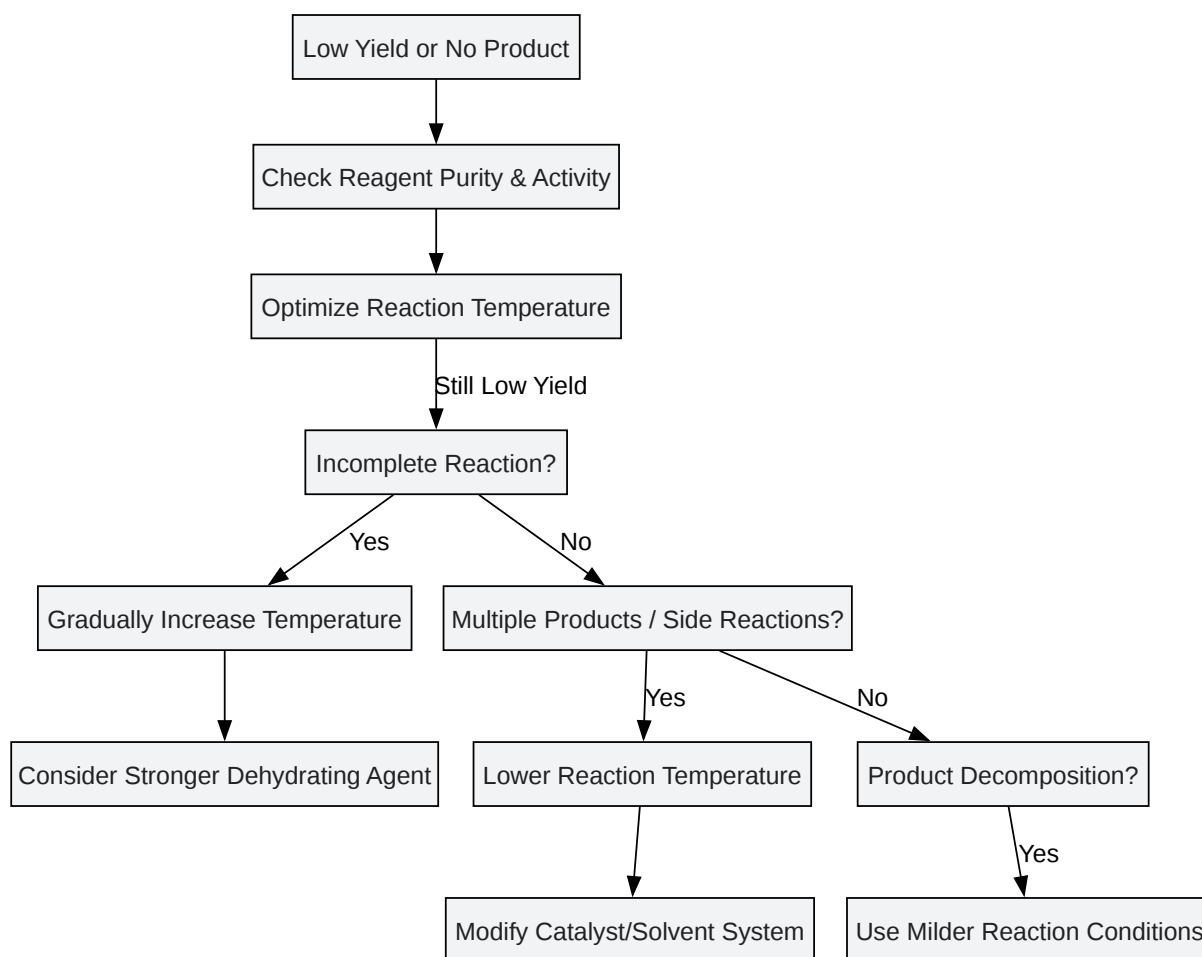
Low Yield or No Product

Check Reagent Purity & Activity

Optimize Reaction Temperature

Still Low Yield

Incomplete Reaction?

Yes

No

Gradually Increase Temperature

Multiple Products / Side Reactions?

Yes

No

Consider Stronger Dehydrating Agent

Lower Reaction Temperature

Product Decomposition?

Yes

Modify Catalyst/Solvent System

Use Milder Reaction Conditions